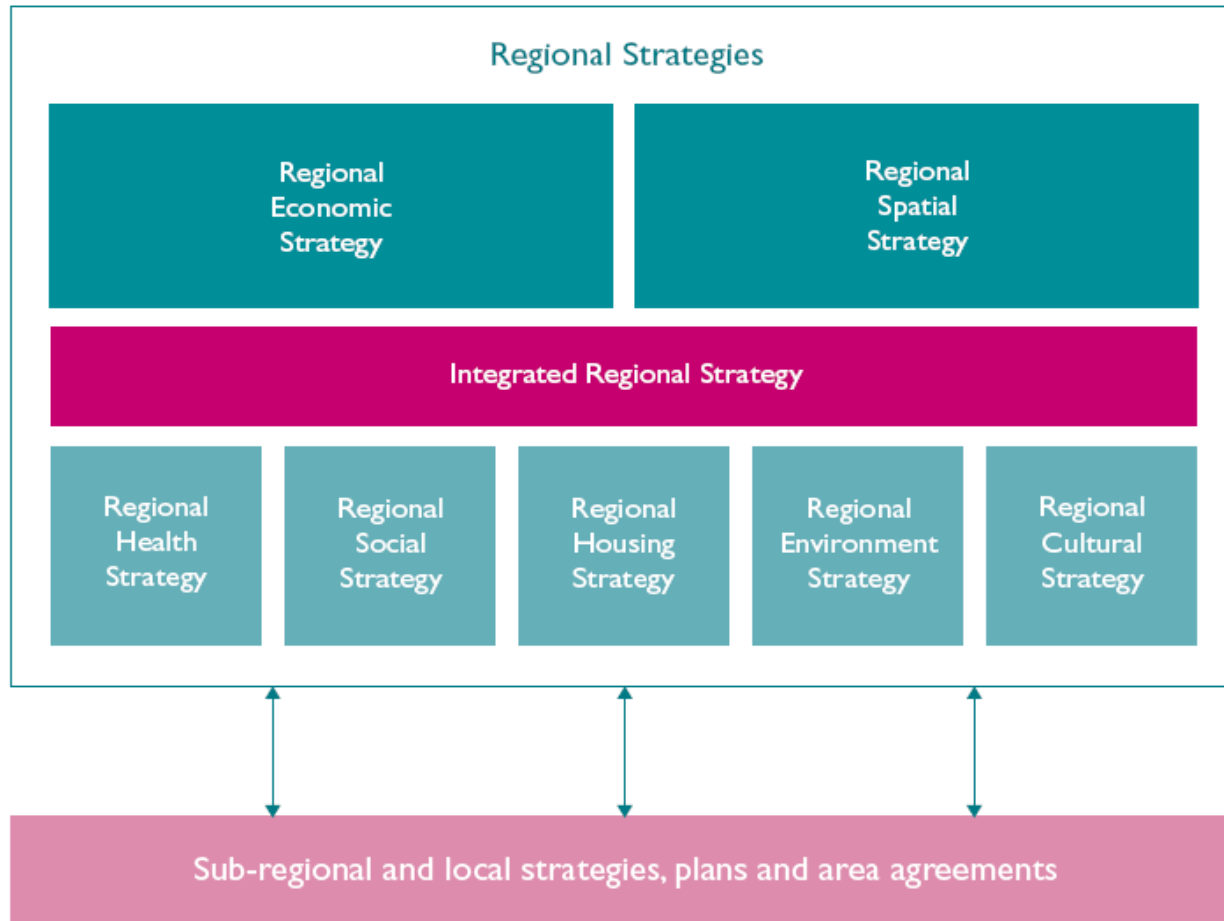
Regional Strategies

Regional Economic Strategy

Regional Spatial Strategy

Integrated Regional Strategy

Regional Health Strategy

Regional Social Strategy

Regional Housing Strategy

Regional Environment Strategy

Regional Cultural Strategy

Sub-regional and local strategies, plans and area agreements